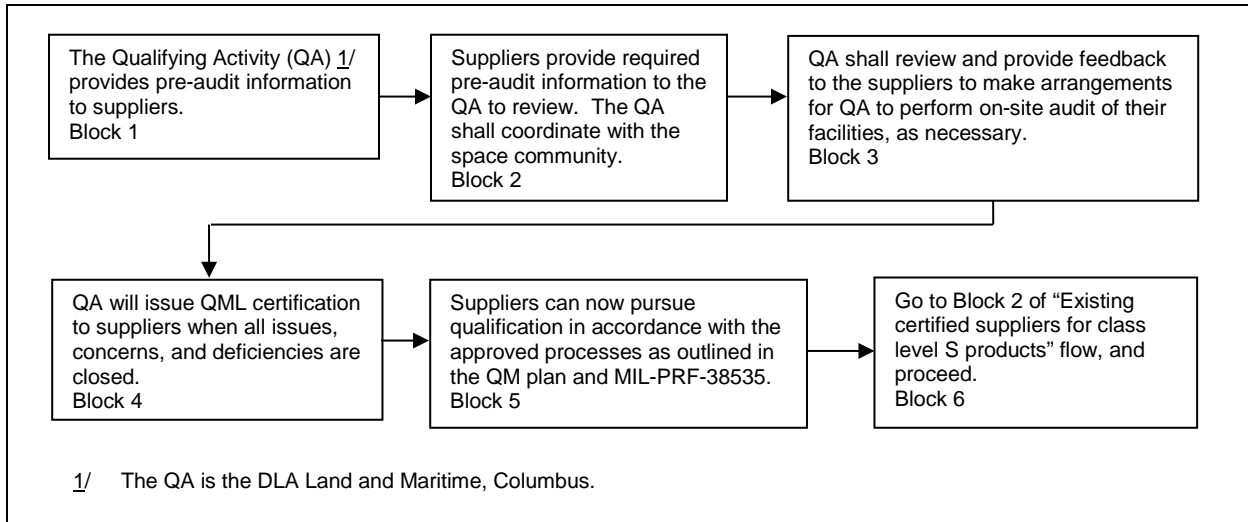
The Qualifying Activity (QA) 1/ provides pre-audit information to suppliers.
Block 1

Suppliers provide required pre-audit information to the QA to review. The QA shall coordinate with the space community.
Block 2

QA shall review and provide feedback to the suppliers to make arrangements for QA to perform on-site audit of their facilities, as necessary.
Block 3

QA will issue QML certification to suppliers when all issues, concerns, and deficiencies are closed.
Block 4

Suppliers can now pursue qualification in accordance with the approved processes as outlined in the QM plan and MIL-PRF-38535.
Block 5

Go to Block 2 of "Existing certified suppliers for class level S products" flow, and proceed.
Block 6

1/ The QA is the DLA Land and Maritime, Columbus.